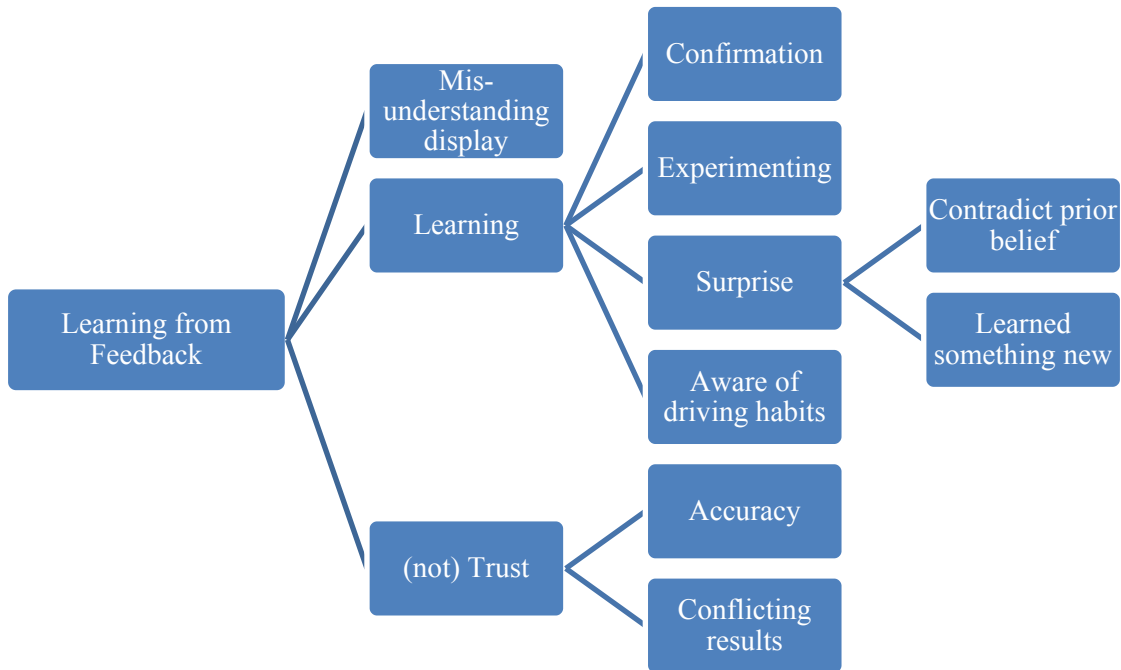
Learning from Feedback

Mis-understanding display

Learning

(not) Trust

Confirmation

Experimenting

Surprise

Aware of driving habits

Accuracy

Conflicting results

Contradict prior belief

Learned something new